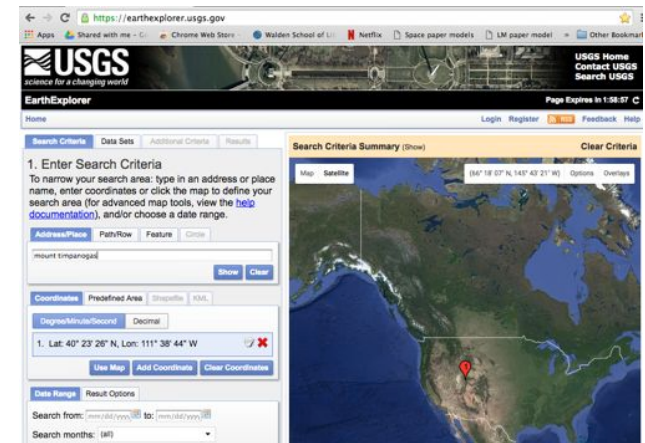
https://earthexplorer.usgs.gov

Apps Shared with me - G Chrome Web Store Walden School of Li Netflix Space paper models LM paper model » Other Bookmarks

USGS
science for a changing world

USGS Home
Contact USGS
Search USGS

EarthExplorer

Page Expires in 1:58:57

Home

Login Register RSS Feedback Help

Search Criteria Data Sets Additional Criteria Results

1. Enter Search Criteria

To narrow your search area: type in an address or place name, enter coordinates or click the map to define your search area (for advanced map tools, view the help documentation), and/or choose a date range.

Address/Place Path/Row Feature Circle

mount timpanogas

Show Clear

Coordinates Predefined Area Shapefile KML

Degree/Minute/Second Decimal

1. Lat: 40° 23' 26" N, Lon: 111° 38' 44" W

Use Map Add Coordinate Clear Coordinates

Date Range Result Options

Search from: mm/dd/yyyy to: mm/dd/yyyy

Search months: (all)

Search Criteria Summary (Show)

Clear Criteria

Map Satellite

(64° 18' 07" N, 145° 43' 21" W) Options Overlays

1